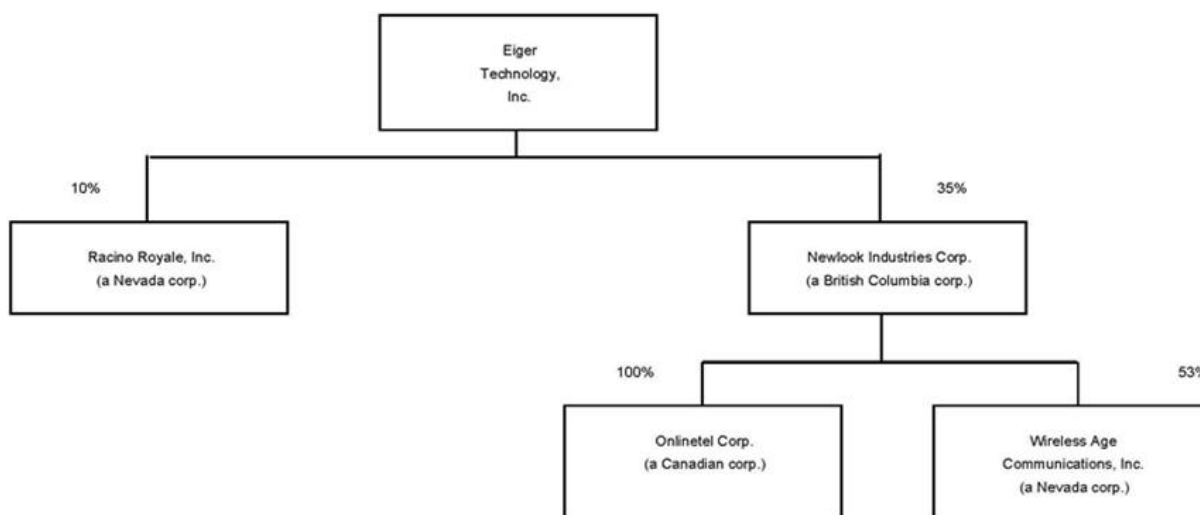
Eiger Technology, Inc.

10%

35%

Racino Royale, Inc.
(a Nevada corp.)

Newlook Industries Corp.
(a British Columbia corp.)

100%

53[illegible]

Onlinetel Corp.
(a Canadian corp.)

Wireless Age Communications, Inc.
(a Nevada corp.)